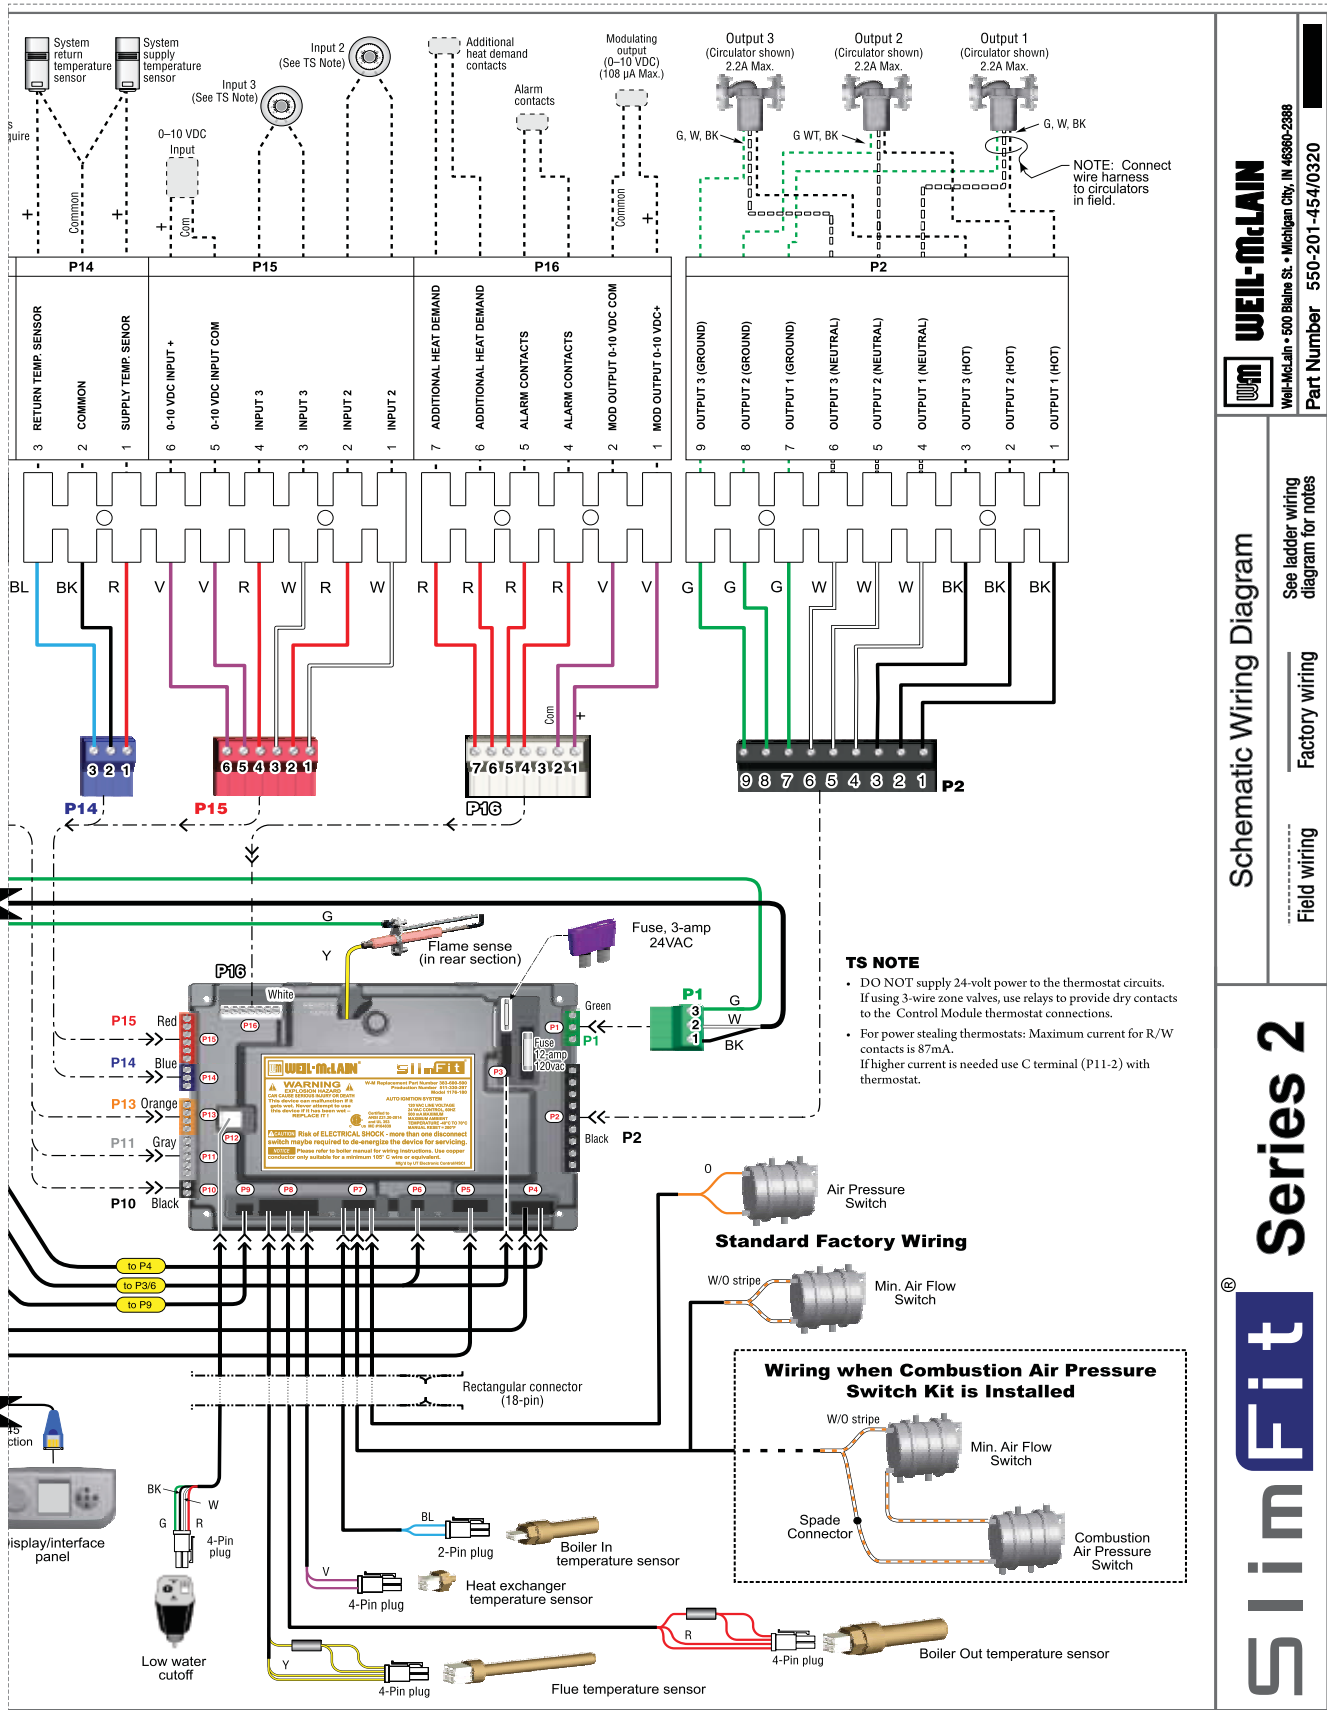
System return temperature sensor

System supply temperature sensor

Input 2 (See TS Note)

Input 3 (See TS Note)

0–10 VDC Input

Additional heat demand contacts

Alarm contacts

Modulating output (0–10 VDC) (108 μA Max.)

Output 3 (Circulator shown) 2.2A Max.

Output 2 (Circulator shown) 2.2A Max.

Output 1 (Circulator shown) 2.2A Max.

G, W, BK

G WT, BK

G, W, BK

NOTE: Connect wire harness to circulators in field.

+ Common +

+ Com

Common +

P14

| 3 | 2 | 1 |
|---|---|---|
| RETURN TEMP. SENSOR | COMMON | SUPPLY TEMP. SENOR |

P15

| 6 | 5 | 4 | 3 | 2 | 1 |
|---|---|---|---|---|---|
| 0-10 VDC INPUT + | 0-10 VDC INPUT COM | INPUT 3 | INPUT 3 | INPUT 2 | INPUT 2 |

P16

| 7 | 6 | 5 | 4 | 2 | 1 |
|---|---|---|---|---|---|
| ADDITIONAL HEAT DEMAND | ADDITIONAL HEAT DEMAND | ALARM CONTACTS | ALARM CONTACTS | MOD OUTPUT 0-10 VDC COM | MOD OUTPUT 0-10 VDC+ |

P2

| 9 | 8 | 7 | 6 | 5 | 4 | 3 | 2 | 1 |
|---|---|---|---|---|---|---|---|---|
| OUTPUT 3 (GROUND) | OUTPUT 2 (GROUND) | OUTPUT 1 (GROUND) | OUTPUT 3 (NEUTRAL) | OUTPUT 2 (NEUTRAL) | OUTPUT 1 (NEUTRAL) | OUTPUT 3 (HOT) | OUTPUT 2 (HOT) | OUTPUT 1 (HOT) |

BL BK R V V R W R W R R R R V V G G G W W W BK BK BK

Com +

3 2 1
P14

6 5 4 3 2 1
P15

7 6 5 4 3 2 1
P16

9 8 7 6 5 4 3 2 1 P2

G

Y

Flame sense (in rear section)

Fuse, 3-amp 24VAC

P1 G W BK

3 2 1

P16 White

P15 Red

P14 Blue

P13 Orange

P11 Gray

P10 Black

Green P1

Fuse 12 amp 120vac

Black P2

WEIL-McLAIN SlimFit

WARNING

TS NOTE

• DO NOT supply 24-volt power to the thermostat circuits. If using 3-wire zone valves, use relays to provide dry contacts to the Control Module thermostat connections.

• For power stealing thermostats: Maximum current for R/W contacts is 87mA. If higher current is needed use C terminal (P11-2) with thermostat.

O

Air Pressure Switch

Standard Factory Wiring

W/O stripe

Min. Air Flow Switch

Wiring when Combustion Air Pressure Switch Kit is Installed

W/O stripe

Min. Air Flow Switch

Spade Connector

Combustion Air Pressure Switch

to P4

to P3/6

to P9

Rectangular connector (18-pin)

display/interface panel

BK W G R 4-Pin plug

Low water cutoff

BL 2-Pin plug

Boiler In temperature sensor

V 4-Pin plug

Heat exchanger temperature sensor

R 4-Pin plug

Boiler Out temperature sensor

Y 4-Pin plug

Flue temperature sensor

WEIL-McLAIN

Weil-McLain • 500 Blaine St. • Michigan City, IN 46360-2388

Part Number 550-201-454/0320

Schematic Wiring Diagram

See ladder wiring diagram for notes

Factory wiring

Field wiring

SlimFit® Series 2